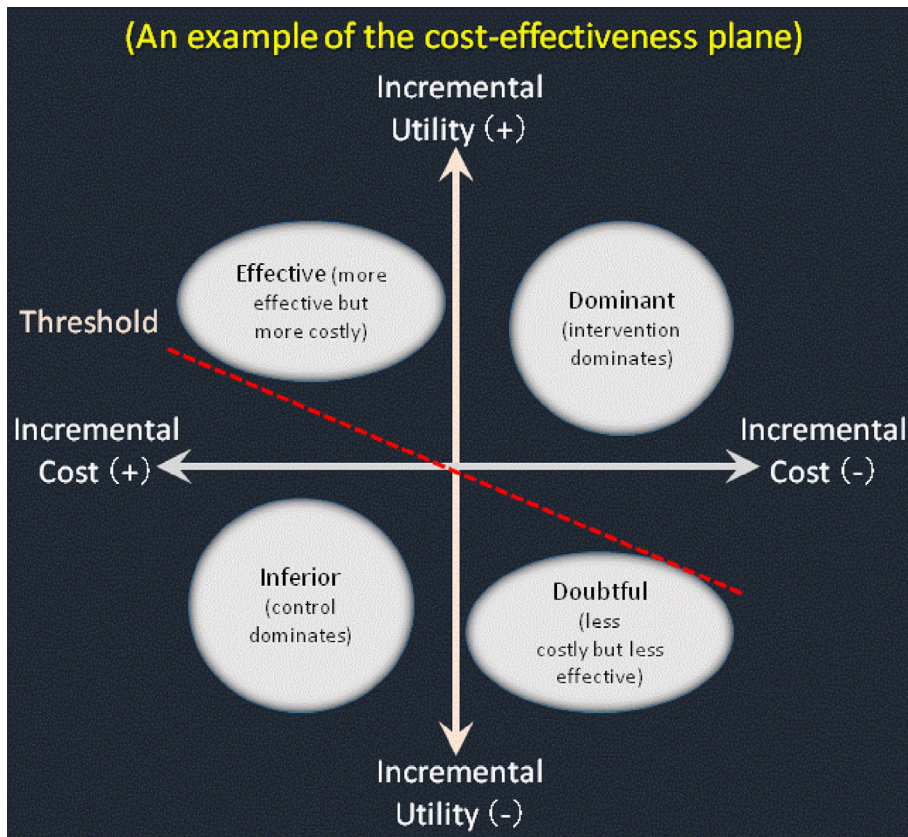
(An example of the cost-effectiveness plane)

Incremental Utility (+)

Effective (more effective but more costly)

Dominant (intervention dominates)

Threshold

Incremental Cost (+)

Incremental Cost (-)

Inferior (control dominates)

Doubtful (less costly but less effective)

Incremental Utility (-)